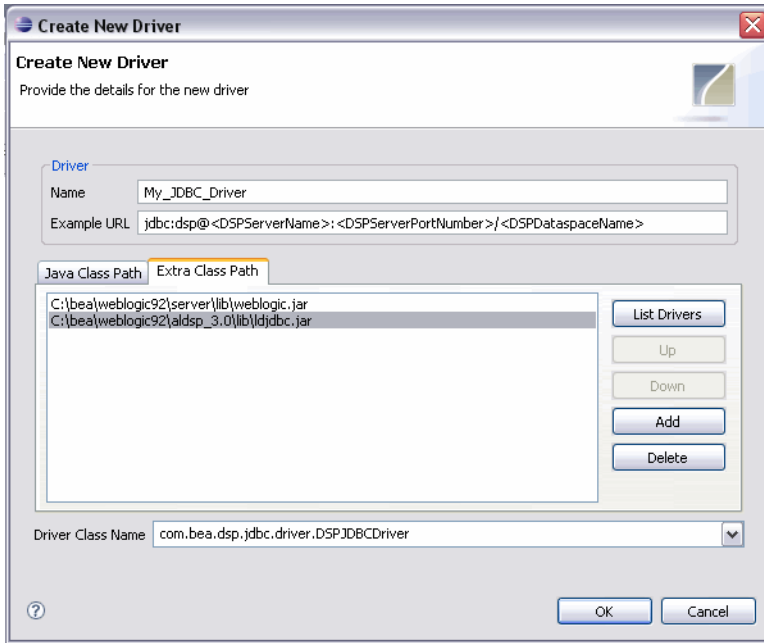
Create New Driver

Create New Driver
Provide the details for the new driver

Driver
Name My_JDBC_Driver
Example URL jdbc:dsp@<DSPServerName>:<DSPServerPortNumber>/<DSPDataspaceName>

Java Class Path Extra Class Path

C:\bea\weblogic92\server\lib\weblogic.jar
C:\bea\weblogic92\aldsp_3.0\lib\ldjdbc.jar

List Drivers
Up
Down
Add
Delete

Driver Class Name com.bea.dsp.jdbc.driver.DSPJDBCDriver

?

OK Cancel